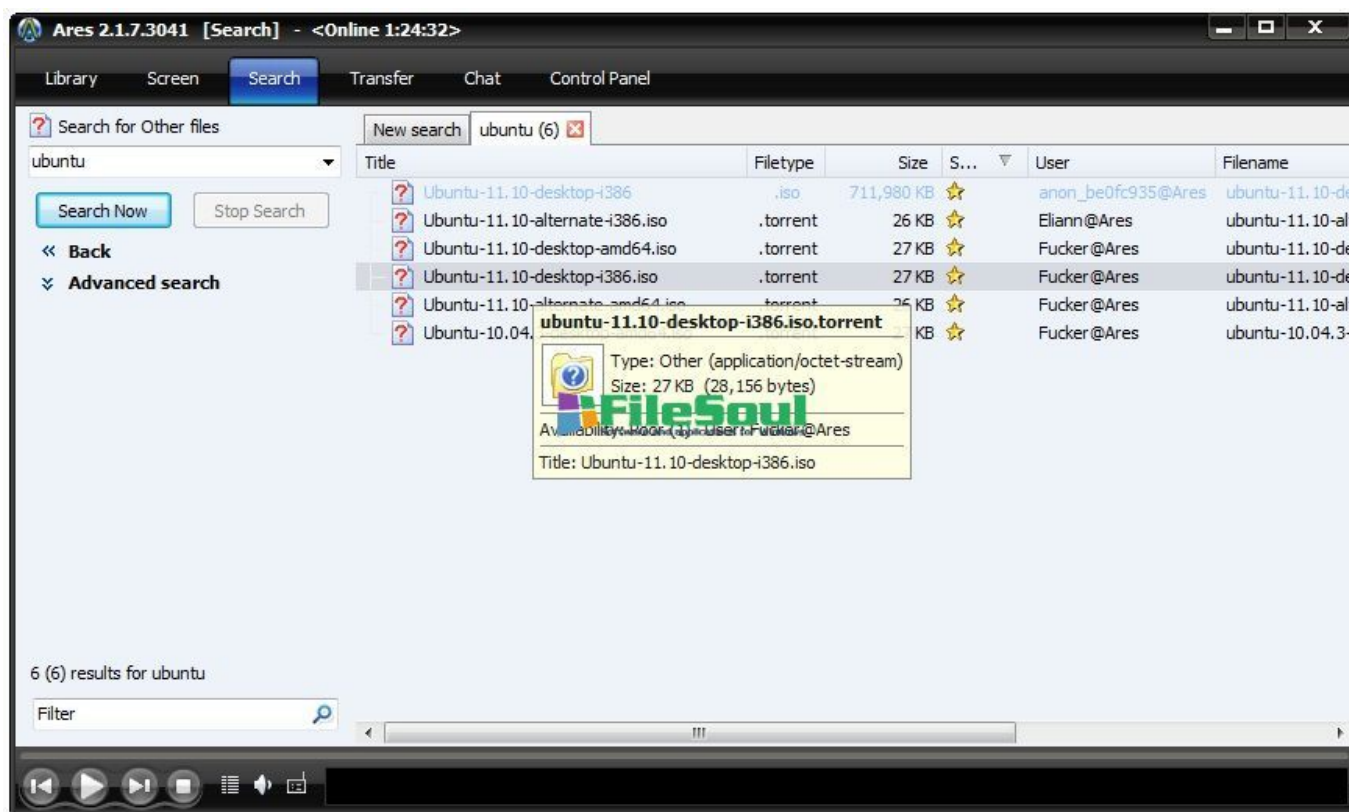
Ares 2.1.7.3041 [Search] - <Online 1:24:32>

Library Screen Search Transfer Chat Control Panel

Search for Other files

ubuntu

Search Now Stop Search

« Back

» Advanced search

New search ubuntu (6)

| Title | Filetype | Size | S... | User | Filename |
|---|---|---|---|---|---|
| Ubuntu-11.10-desktop-i386 | .iso | 711,980 KB | | anon_be0fc935@Ares | ubuntu-11.10-de |
| Ubuntu-11.10-alternate-i386.iso | .torrent | 26 KB | | Eliann@Ares | ubuntu-11.10-al |
| Ubuntu-11.10-desktop-amd64.iso | .torrent | 27 KB | | Fucker@Ares | ubuntu-11.10-de |
| Ubuntu-11.10-desktop-i386.iso | .torrent | 27 KB | | Fucker@Ares | ubuntu-11.10-de |
| Ubuntu-11.10-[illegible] | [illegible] | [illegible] KB | | Fucker@Ares | ubuntu-11.10-al |
| Ubuntu-10.04.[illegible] | | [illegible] KB | | Fucker@Ares | ubuntu-10.04.3- |

ubuntu-11.10-desktop-i386.iso.torrent

Type: Other (application/octet-stream)

Size: 27 KB (28,156 bytes)

FileSoul

Availability: Poor (1) User: Fucker@Ares

Title: Ubuntu-11.10-desktop-i386.iso

6 (6) results for ubuntu

Filter